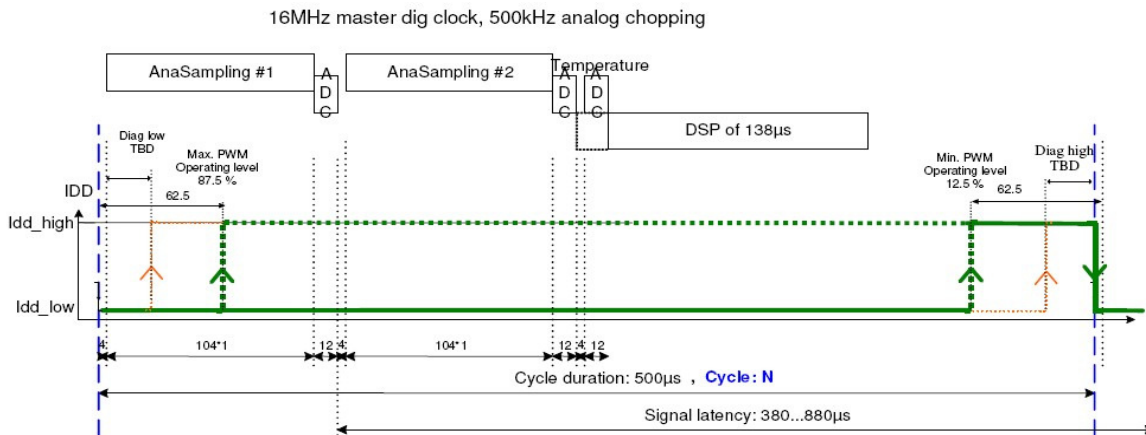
16MHz master dig clock, 500kHz analog chopping

AnaSampling #1

A
D
C

AnaSampling #2

Temperature

A
D
C

A
D
C

DSP of 138µs

Diag low
TBD

Max. PWM
Operating level
87.5 %

Min. PWM
Operating level
12.5 %

Diag high
TBD

IDD

62.5

62.5

Idd_high

Idd_low

4

104*1

12

4

104*1

12

4

12

Cycle duration: 500µs , Cycle: N

Signal latency: 380...880µs